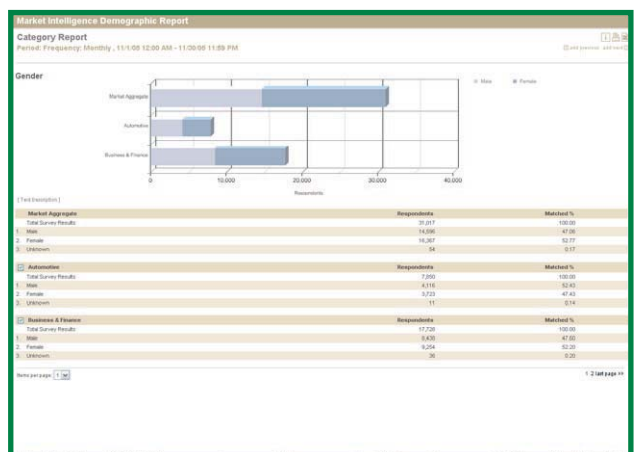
Market Intelligence Demographic Report

Category Report

Period: Frequency: Monthly , 11/1/08 12:00 AM - 11/30/08 11:59 PM

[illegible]

Gender

Male Female

Market Aggregate

Automotive

Business & Finance

0 10,000 20,000 30,000 40,000

Respondents

[ Text Description ]

| Market Aggregate | Respondents | Matched % |
|---|---|---|
| Total Survey Results | 31,017 | 100.00 |
| 1. Male | 14,596 | 47.06 |
| 2. Female | 16,367 | 52.77 |
| 3. Unknown | 54 | 0.17 |

| Automotive | Respondents | Matched % |
|---|---|---|
| Total Survey Results | 7,850 | 100.00 |
| 1. Male | 4,116 | 52.43 |
| 2. Female | 3,723 | 47.43 |
| 3. Unknown | 11 | 0.14 |

| Business & Finance | Respondents | Matched % |
|---|---|---|
| Total Survey Results | 17,720 | 100.00 |
| 1. Male | 8,430 | 47.60 |
| 2. Female | 9,254 | 52.20 |
| 3. Unknown | 36 | 0.20 |

Items per page 1

1 2 last page >>